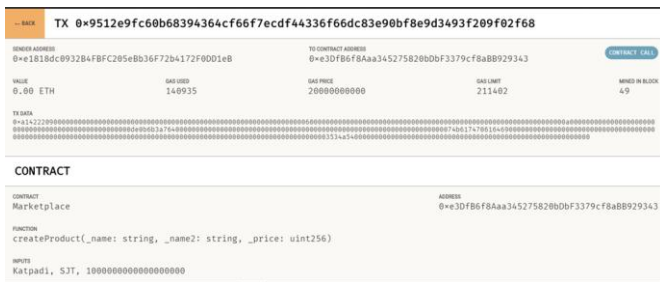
← BACK TX 0×9512e9fc60b68394364cf66f7ecdf44336f66dc83e90bf8e9d3493f209f02f68

SENDER ADDRESS
0×e1818dc0932B4FBFC205eBb36F72b4172F0DD1eB

TO CONTRACT ADDRESS
0×e3DfB6f8Aaa345275820bDbF3379cf8aBB929343

CONTRACT CALL

VALUE
0.00 ETH

GAS USED
140935

GAS PRICE
20000000000

GAS LIMIT
211402

MINED IN BLOCK
49

TX DATA
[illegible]

CONTRACT

CONTRACT
Marketplace

ADDRESS
0×e3DfB6f8Aaa345275820bDbF3379cf8aBB929343

FUNCTION
createProduct(_name: string, _name2: string, _price: uint256)

INPUTS
Katpadi, SJT, 1000000000000000000